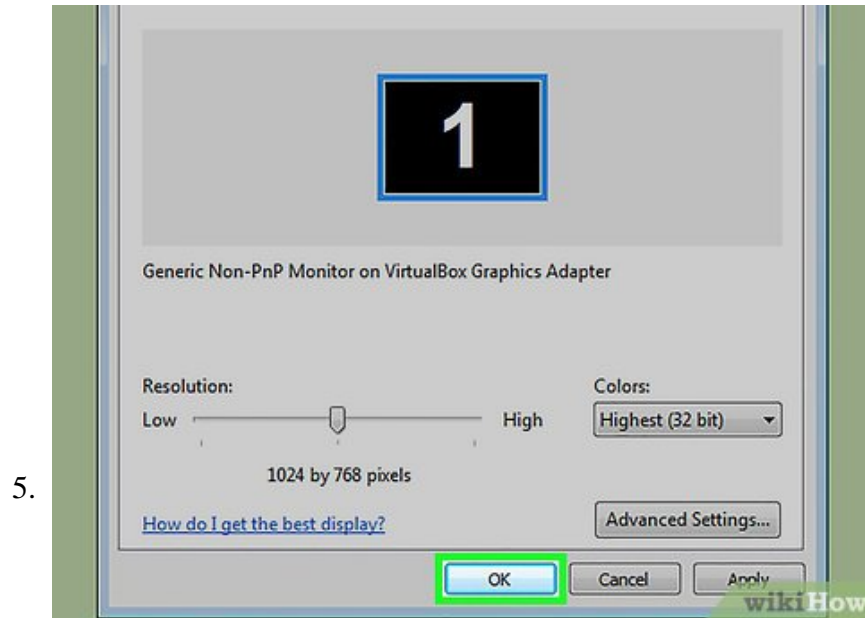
5.

1

Generic Non-PnP Monitor on VirtualBox Graphics Adapter

Resolution:

Low High

1024 by 768 pixels

Colors:

Highest (32 bit)

How do I get the best display?

Advanced Settings...

OK

Cancel

Apply

wikiHow